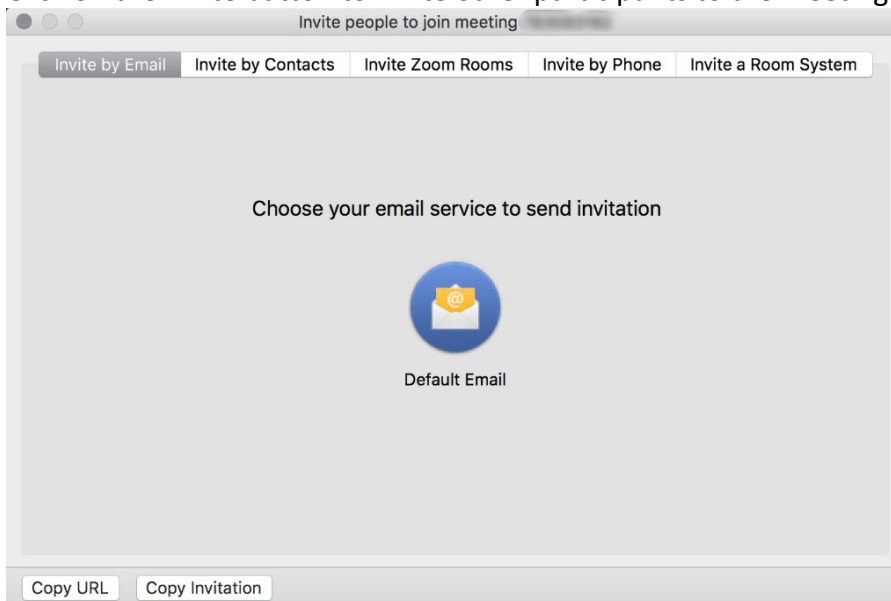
Invite people to join meeting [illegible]

Invite by Email | Invite by Contacts | Invite Zoom Rooms | Invite by Phone | Invite a Room System

Choose your email service to send invitation

Default Email

Copy URL
Copy Invitation